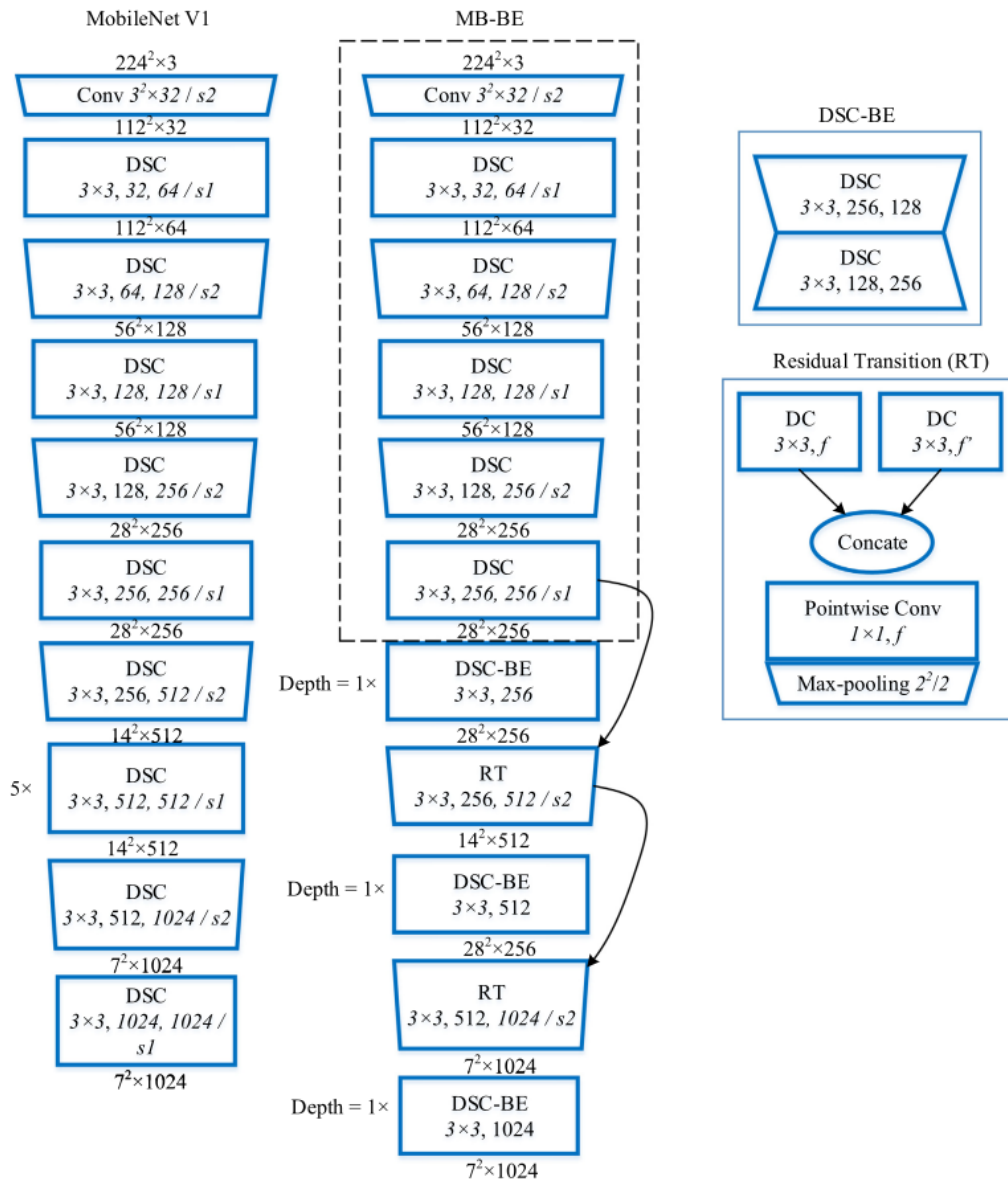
MobileNet V1

$224^2 \times 3$

Conv $3^2 \times 32$ / s2

$112^2 \times 32$

DSC
$3 \times 3$, 32, 64 / s1

$112^2 \times 64$

DSC
$3 \times 3$, 64, 128 / s2

$56^2 \times 128$

DSC
$3 \times 3$, 128, 128 / s1

$56^2 \times 128$

DSC
$3 \times 3$, 128, 256 / s2

$28^2 \times 256$

DSC
$3 \times 3$, 256, 256 / s1

$28^2 \times 256$

DSC
$3 \times 3$, 256, 512 / s2

$14^2 \times 512$

5×

DSC
$3 \times 3$, 512, 512 / s1

$14^2 \times 512$

DSC
$3 \times 3$, 512, 1024 / s2

$7^2 \times 1024$

DSC
$3 \times 3$, 1024, 1024 / s1

$7^2 \times 1024$

MB-BE

$224^2 \times 3$

Conv $3^2 \times 32$ / s2

$112^2 \times 32$

DSC
$3 \times 3$, 32, 64 / s1

$112^2 \times 64$

DSC
$3 \times 3$, 64, 128 / s2

$56^2 \times 128$

DSC
$3 \times 3$, 128, 128 / s1

$56^2 \times 128$

DSC
$3 \times 3$, 128, 256 / s2

$28^2 \times 256$

DSC
$3 \times 3$, 256, 256 / s1

$28^2 \times 256$

Depth = 1×

DSC-BE
$3 \times 3$, 256

$28^2 \times 256$

RT
$3 \times 3$, 256, 512 / s2

$14^2 \times 512$

Depth = 1×

DSC-BE
$3 \times 3$, 512

$28^2 \times 256$

RT
$3 \times 3$, 512, 1024 / s2

$7^2 \times 1024$

Depth = 1×

DSC-BE
$3 \times 3$, 1024

$7^2 \times 1024$

DSC-BE

DSC
$3 \times 3$, 256, 128

DSC
$3 \times 3$, 128, 256

Residual Transition (RT)

DC
$3 \times 3$, f

DC
$3 \times 3$, f'

Concate

Pointwise Conv
$1 \times 1$, f

Max-pooling $2^2/2$